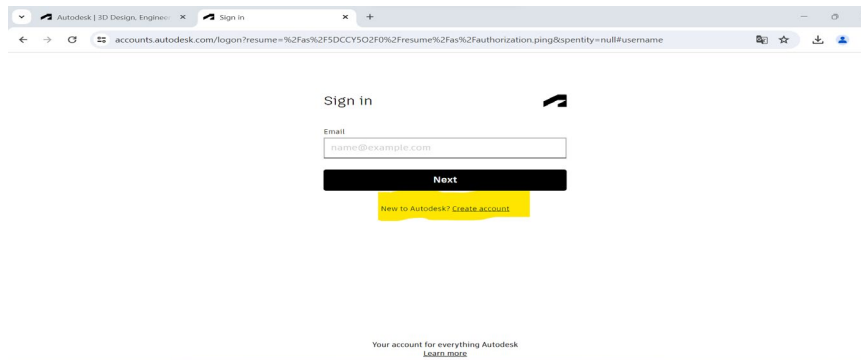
Autodesk | 3D Design, Enginee ×
Sign in ×
+

accounts.autodesk.com/logon?resume=%2Fas%2F5DCCY5O2F0%2Fresume%2Fas%2Fauthorization.ping&spentity=null#username

Sign in

Email

name@example.com

Next

New to Autodesk? Create account

Your account for everything Autodesk
Learn more